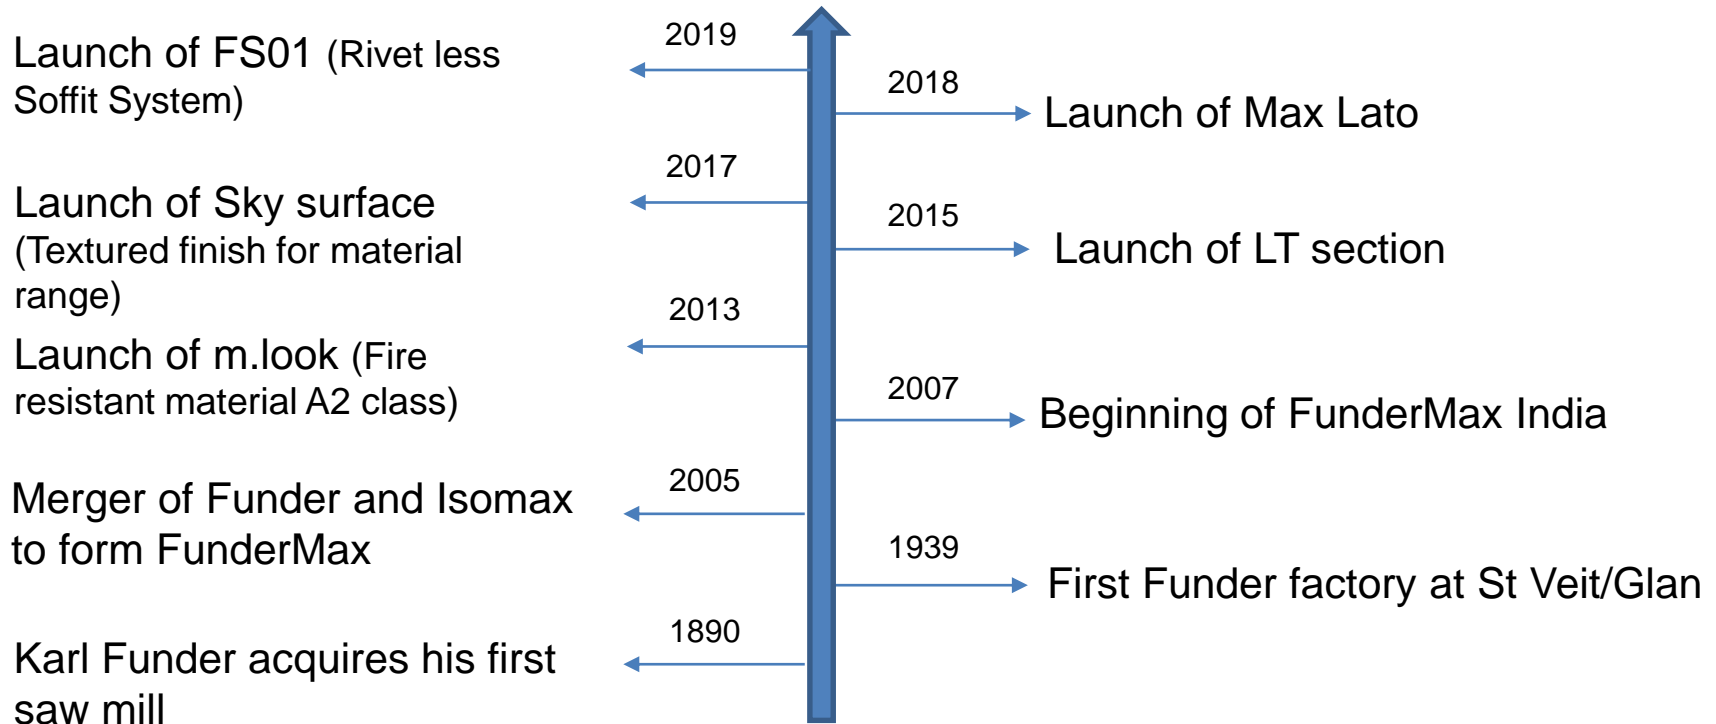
2019

Launch of FS01 (Rivet less Soffit System)

2018

Launch of Max Lato

2017

Launch of Sky surface (Textured finish for material range)

2015

Launch of LT section

2013

Launch of m.look (Fire resistant material A2 class)

2007

Beginning of FunderMax India

2005

Merger of Funder and Isomax to form FunderMax

1939

First Funder factory at St Veit/Glan

1890

Karl Funder acquires his first saw mill